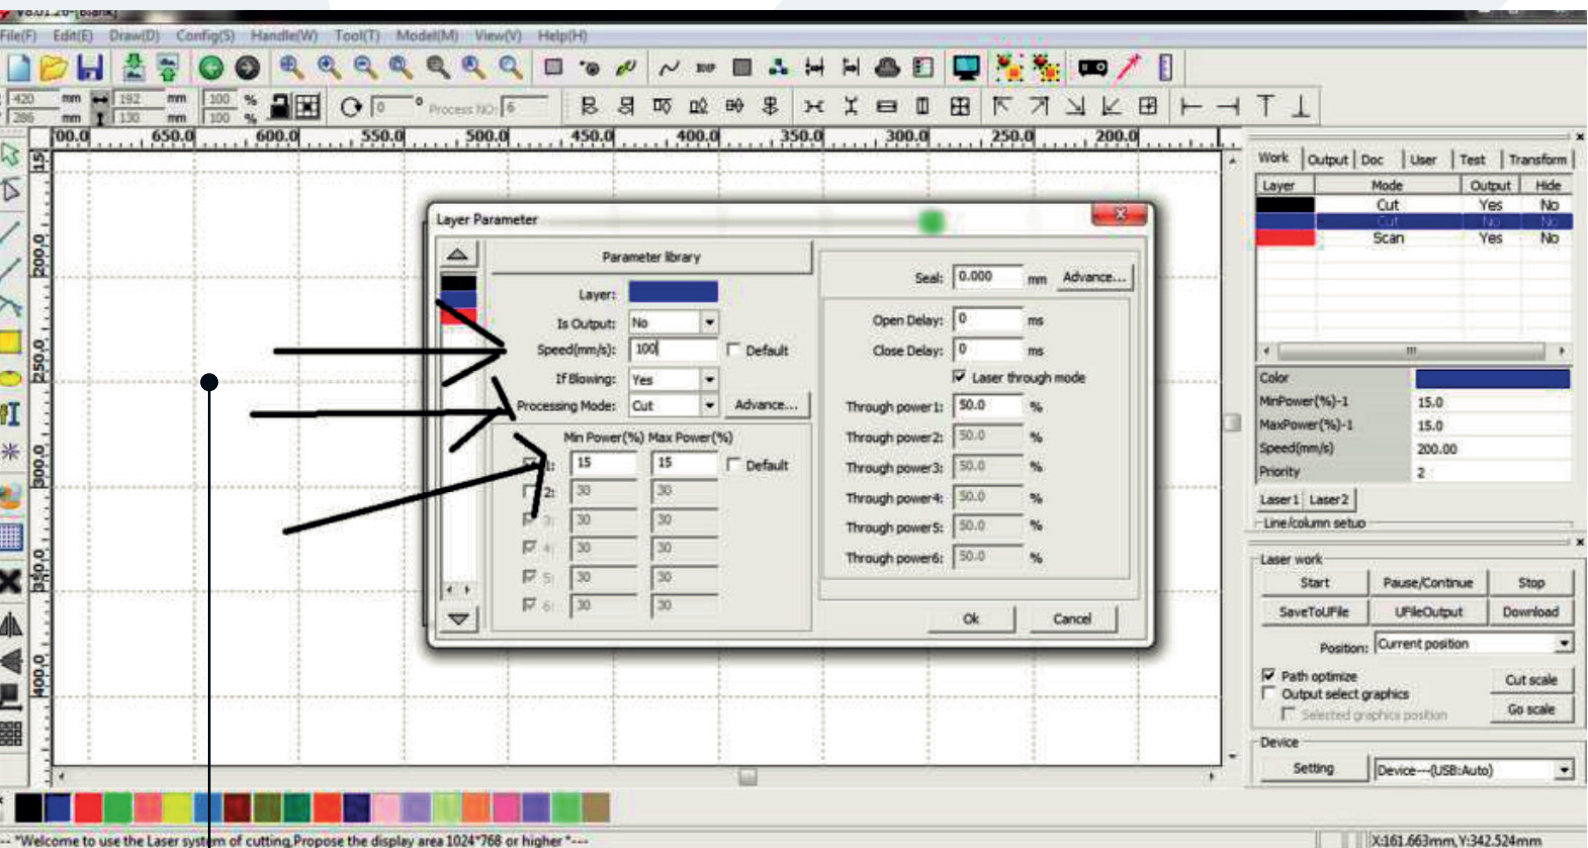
File(F) Edit(E) Draw(D) Config(S) Handle(W) Tool(T) Model(M) View(V) Help(H)

420 mm 192 mm 100 %
286 mm 130 mm 100 %
0 Process NO: 6

100.0 650.0 600.0 550.0 500.0 450.0 400.0 350.0 300.0 250.0 200.0

150 200.0 250.0 300.0 350.0 400.0

Layer Parameter

Parameter library

Layer:
Is Output: No
Speed(mm/s): 100 Default
If Blowing: Yes
Processing Mode: Cut Advance...

Min Power(%) Max Power(%)
1: 15 15 Default
2: 30 30
3: 30 30
4: 30 30
5: 30 30
6: 30 30

Seal: 0.000 mm Advance...
Open Delay: 0 ms
Close Delay: 0 ms
Laser through mode
Through power1: 50.0 %
Through power2: 50.0 %
Through power3: 50.0 %
Through power4: 50.0 %
Through power5: 50.0 %
Through power6: 50.0 %

Ok Cancel

Work Output Doc User Test Transform

| Layer | Mode | Output | Hide |
|---|---|---|---|
| | Cut | Yes | No |
| | Cut | No | No |
| | Scan | Yes | No |

| Color | |
|---|---|
| MinPower(%)-1 | 15.0 |
| MaxPower(%)-1 | 15.0 |
| Speed(mm/s) | 200.00 |
| Priority | 2 |

Laser1 Laser2
Line/column setup

Laser work
Start Pause/Continue Stop
SaveToUFile UFileOutput Download
Position: Current position
Path optimize Cut scale
Output select graphics Go scale
Selected graphics position

Device
Setting Device---(USB:Auto)

--- "Welcome to use the Laser system of cutting,Propose the display area 1024*768 or higher "---
X:161.663mm,Y:342.524mm